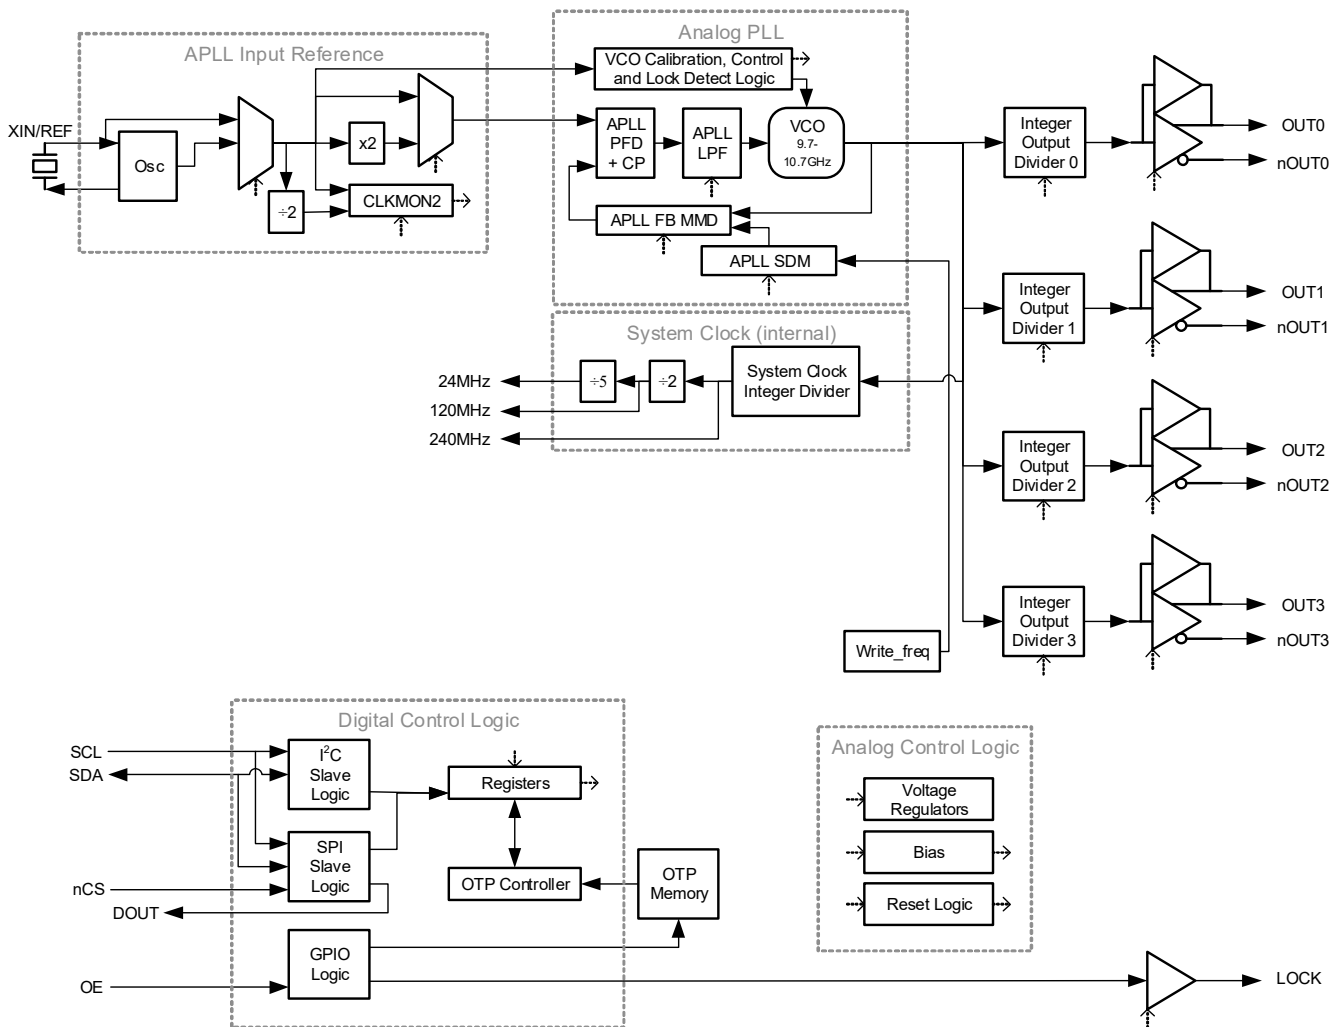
APLL Input Reference

XIN/REF

Osc

x2

÷2

CLKMON2

Analog PLL

VCO Calibration, Control and Lock Detect Logic

APLL PFD + CP

APLL LPF

VCO 9.7-10.7GHz

APLL FB MMD

APLL SDM

System Clock (internal)

24MHz

120MHz

240MHz

÷5

÷2

System Clock Integer Divider

Write_freq

Integer Output Divider 0

OUT0

nOUT0

Integer Output Divider 1

OUT1

nOUT1

Integer Output Divider 2

OUT2

nOUT2

Integer Output Divider 3

OUT3

nOUT3

Digital Control Logic

SCL

SDA

$I^2C$ Slave Logic

Registers

SPI Slave Logic

nCS

DOUT

OTP Controller

OTP Memory

GPIO Logic

OE

Analog Control Logic

Voltage Regulators

Bias

Reset Logic

LOCK